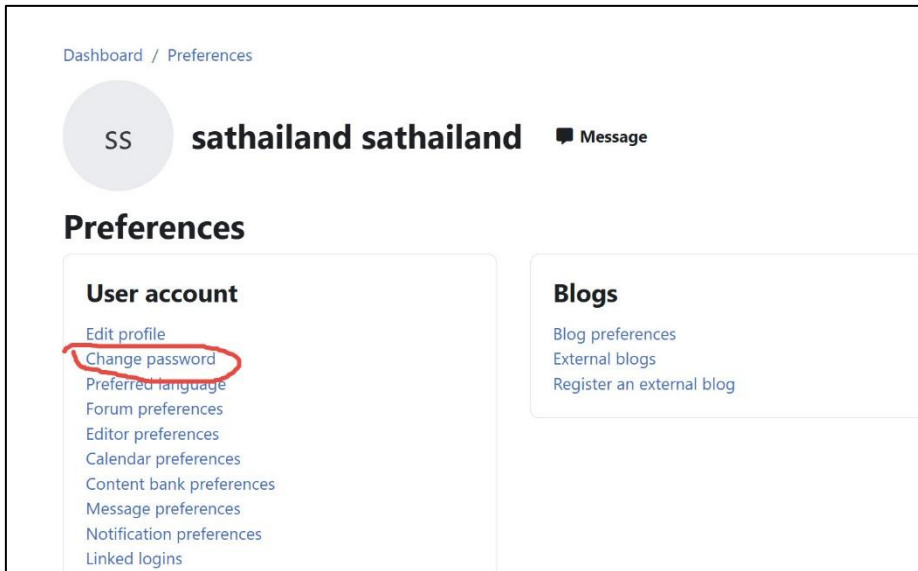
Dashboard / Preferences

SS sathailand sathailand Message

Preferences

User account

Edit profile
Change password
Preferred language
Forum preferences
Editor preferences
Calendar preferences
Content bank preferences
Message preferences
Notification preferences
Linked logins

Blogs

Blog preferences
External blogs
Register an external blog